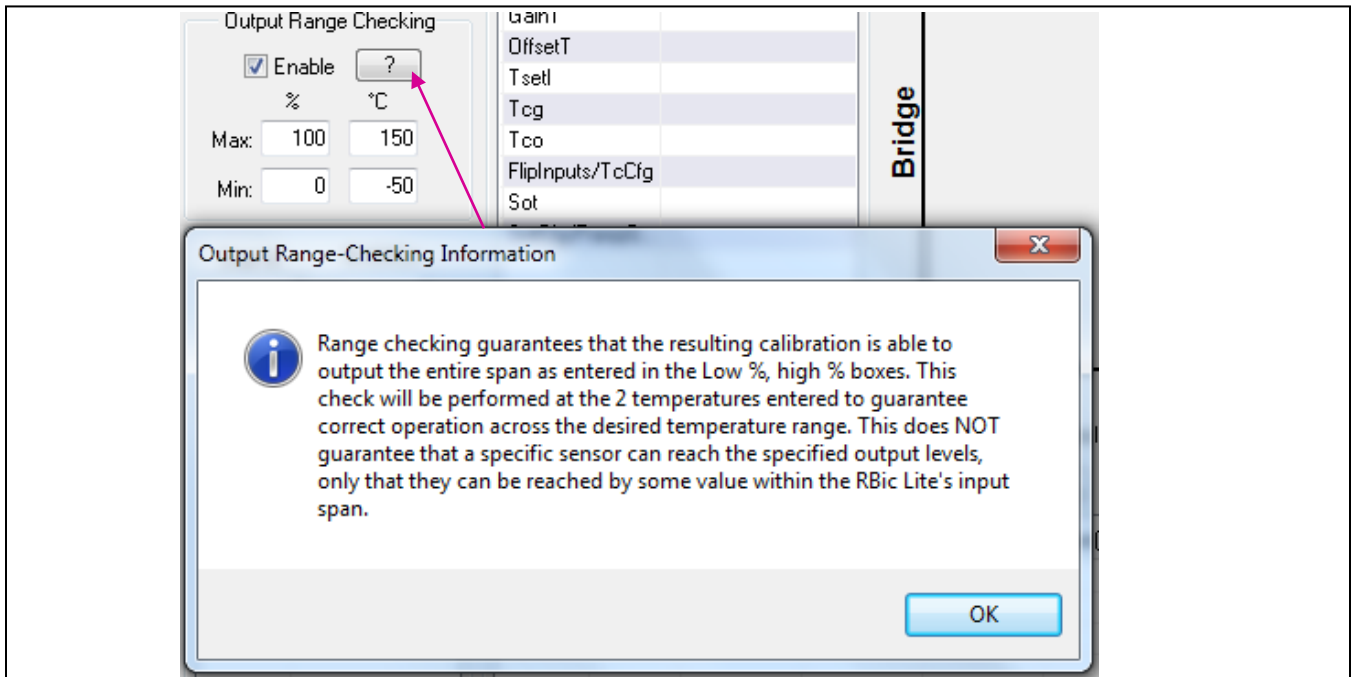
Output Range Checking

Enable ?

% °C

Max: 100 150

Min: 0 -50

GainT
OffsetT
TsetI
Tcg
Tco
FlipInputs/TcCfg
Sot

Bridge

Output Range-Checking Information

Range checking guarantees that the resulting calibration is able to output the entire span as entered in the Low %, high % boxes. This check will be performed at the 2 temperatures entered to guarantee correct operation across the desired temperature range. This does NOT guarantee that a specific sensor can reach the specified output levels, only that they can be reached by some value within the RBic Lite's input span.

OK